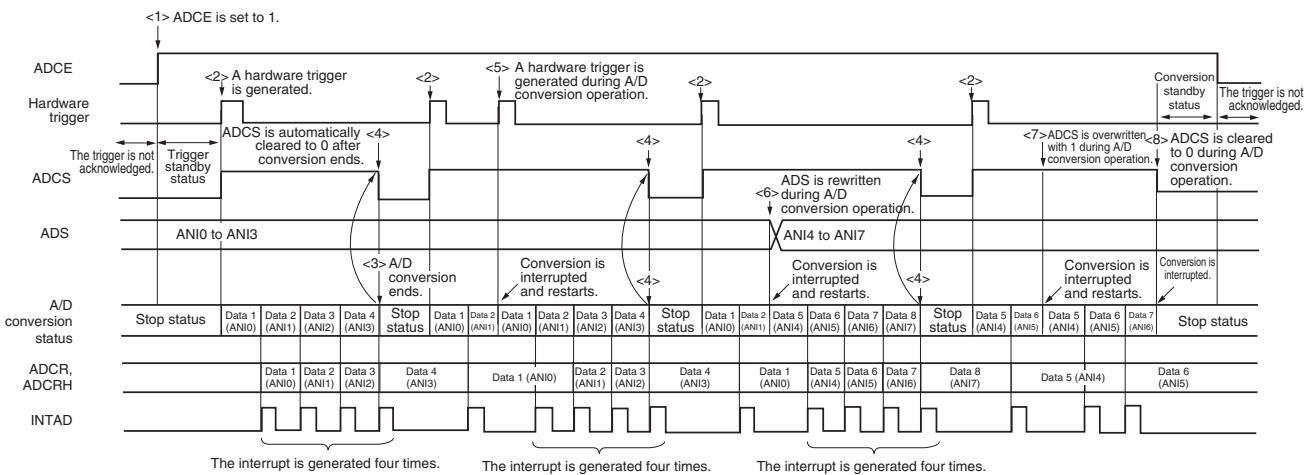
<1> ADCE is set to 1.

ADCE

Hardware trigger

<2> A hardware trigger is generated.

<2>

<5> A hardware trigger is generated during A/D conversion operation.

<2>

<2>

Conversion standby status

The trigger is not acknowledged.

The trigger is not acknowledged.

Trigger standby status

ADCS is automatically cleared to 0 after conversion ends.

<4>

<4>

<4>

<7> ADCS is overwritten with 1 during A/D conversion operation.

<8> ADCS is cleared to 0 during A/D conversion operation.

ADCS

ADS is rewritten during A/D conversion operation.

<6>

ADS

ANI0 to ANI3

ANI4 to ANI7

<3> A/D conversion ends.

Conversion is interrupted and restarts.

<4>

Conversion is interrupted and restarts.

<4>

Conversion is interrupted and restarts.

Conversion is interrupted.

A/D conversion status

Stop status | Data 1 (ANI0) | Data 2 (ANI1) | Data 3 (ANI2) | Data 4 (ANI3) | Stop status | Data 1 (ANI0) | Data 2 (ANI1) | Data 1 (ANI0) | Data 2 (ANI1) | Data 3 (ANI2) | Data 4 (ANI3) | Stop status | Data 1 (ANI0) | Data 2 (ANI1) | Data 5 (ANI4) | Data 6 (ANI5) | Data 7 (ANI6) | Data 8 (ANI7) | Stop status | Data 5 (ANI4) | Data 6 (ANI5) | Data 5 (ANI4) | Data 6 (ANI5) | Data 7 (ANI6) | Stop status

ADCR, ADCRH

Data 1 (ANI0) | Data 2 (ANI1) | Data 3 (ANI2) | Data 4 (ANI3) | Data 1 (ANI0) | Data 2 (ANI1) | Data 3 (ANI2) | Data 4 (ANI3) | Data 1 (ANI0) | Data 5 (ANI4) | Data 6 (ANI5) | Data 7 (ANI6) | Data 8 (ANI7) | Data 5 (ANI4) | Data 6 (ANI5)

INTAD

The interrupt is generated four times.

The interrupt is generated four times.

The interrupt is generated four times.